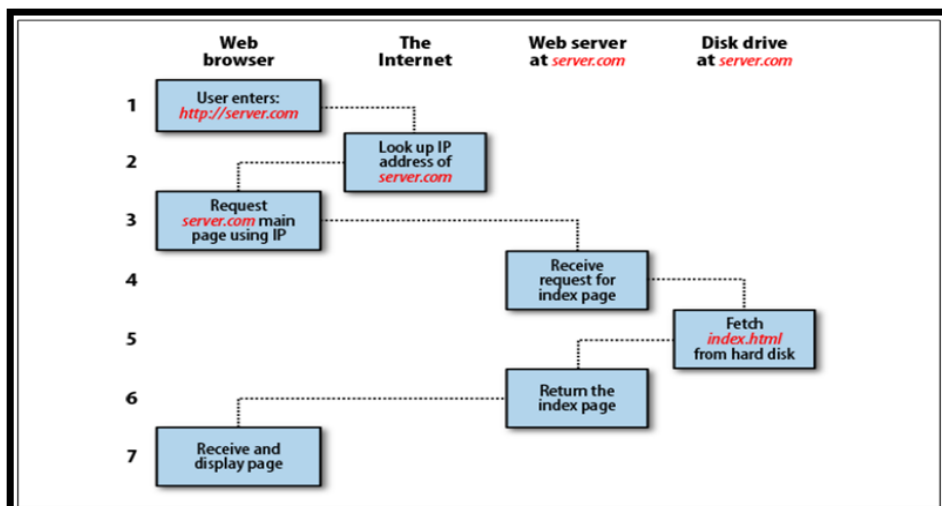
Web browser

The Internet

Web server at server.com

Disk drive at server.com

1

User enters: http://server.com

2

Look up IP address of server.com

3

Request server.com main page using IP

4

Receive request for index page

5

Fetch index.html from hard disk

6

Return the index page

7

Receive and display page